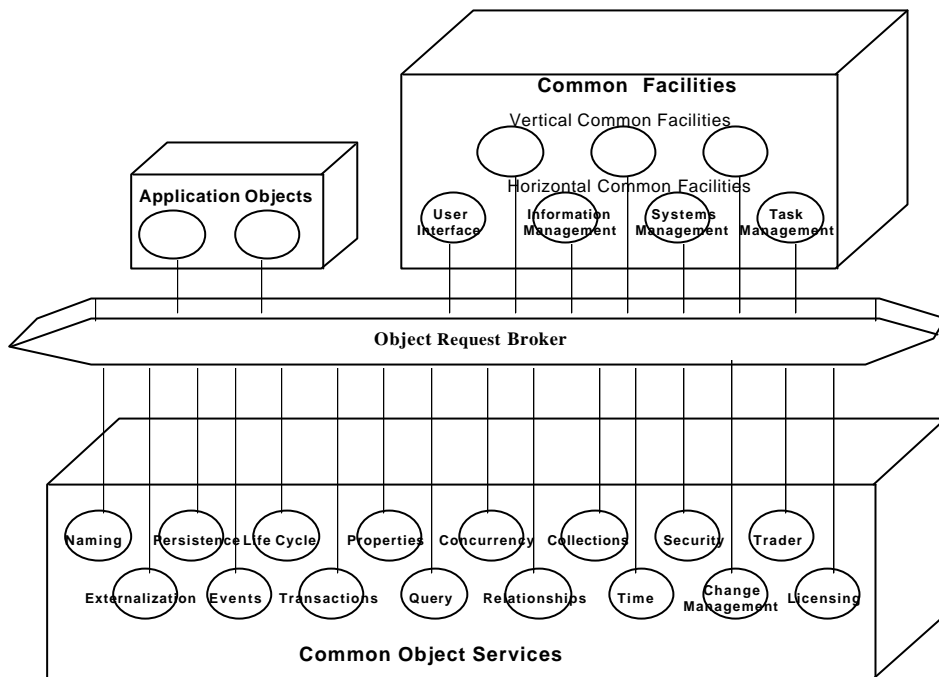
Common Facilities

Vertical Common Facilities

Horizontal Common Facilities

Application Objects

User Interface

Information Management

Systems Management

Task Management

Object Request Broker

Naming

Persistence

Life Cycle

Properties

Concurrency

Collections

Security

Trader

Externalization

Events

Transactions

Query

Relationships

Time

Change Management

Licensing

Common Object Services